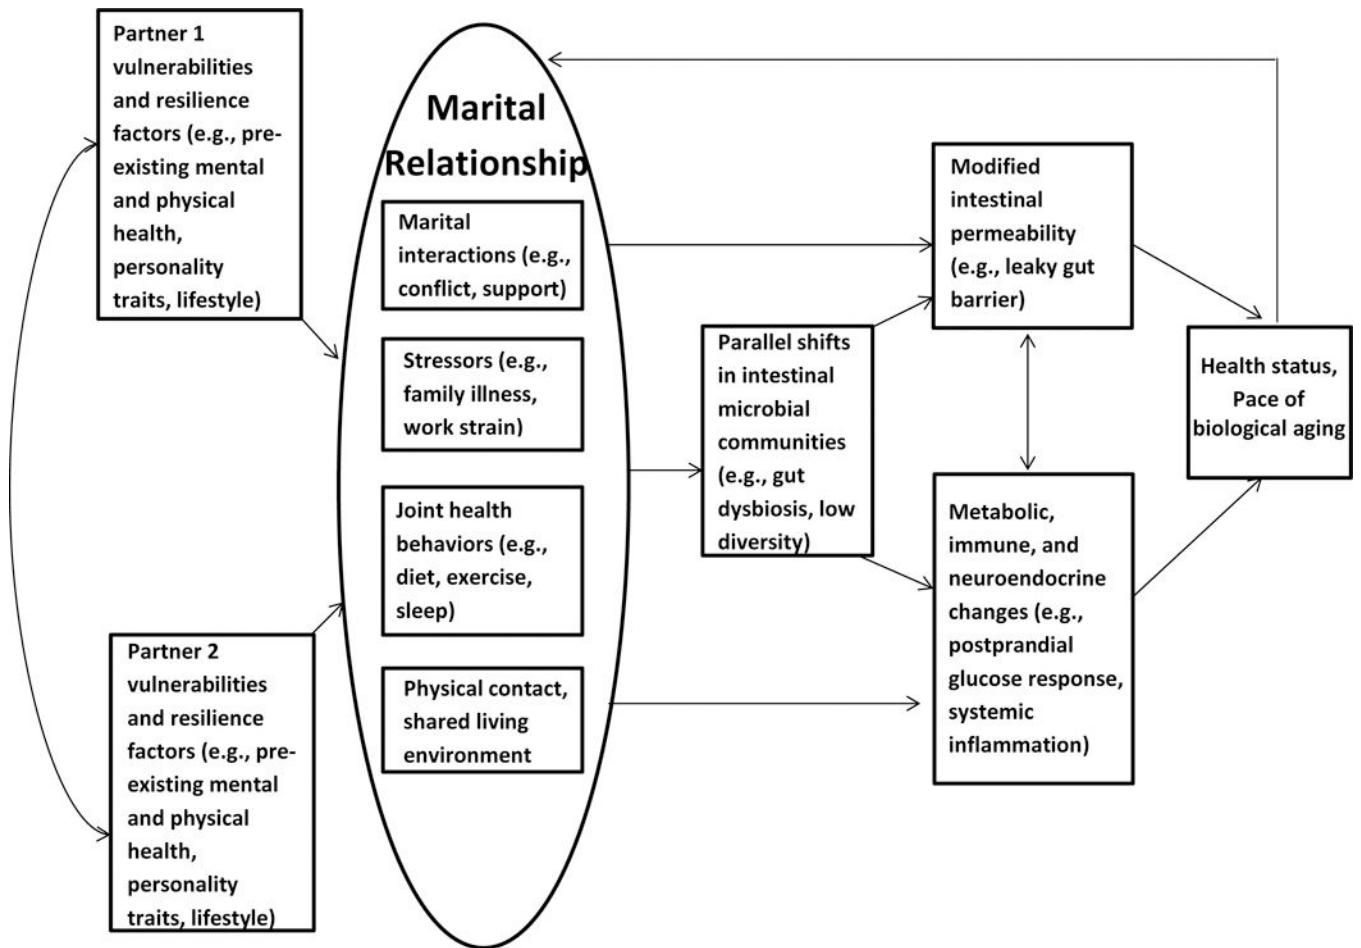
Partner 1 vulnerabilities and resilience factors (e.g., pre-existing mental and physical health, personality traits, lifestyle)

Marital Relationship

Marital interactions (e.g., conflict, support)

Stressors (e.g., family illness, work strain)

Joint health behaviors (e.g., diet, exercise, sleep)

Physical contact, shared living environment

Partner 2 vulnerabilities and resilience factors (e.g., pre-existing mental and physical health, personality traits, lifestyle)

Parallel shifts in intestinal microbial communities (e.g., gut dysbiosis, low diversity)

Modified intestinal permeability (e.g., leaky gut barrier)

Metabolic, immune, and neuroendocrine changes (e.g., postprandial glucose response, systemic inflammation)

Health status, Pace of biological aging